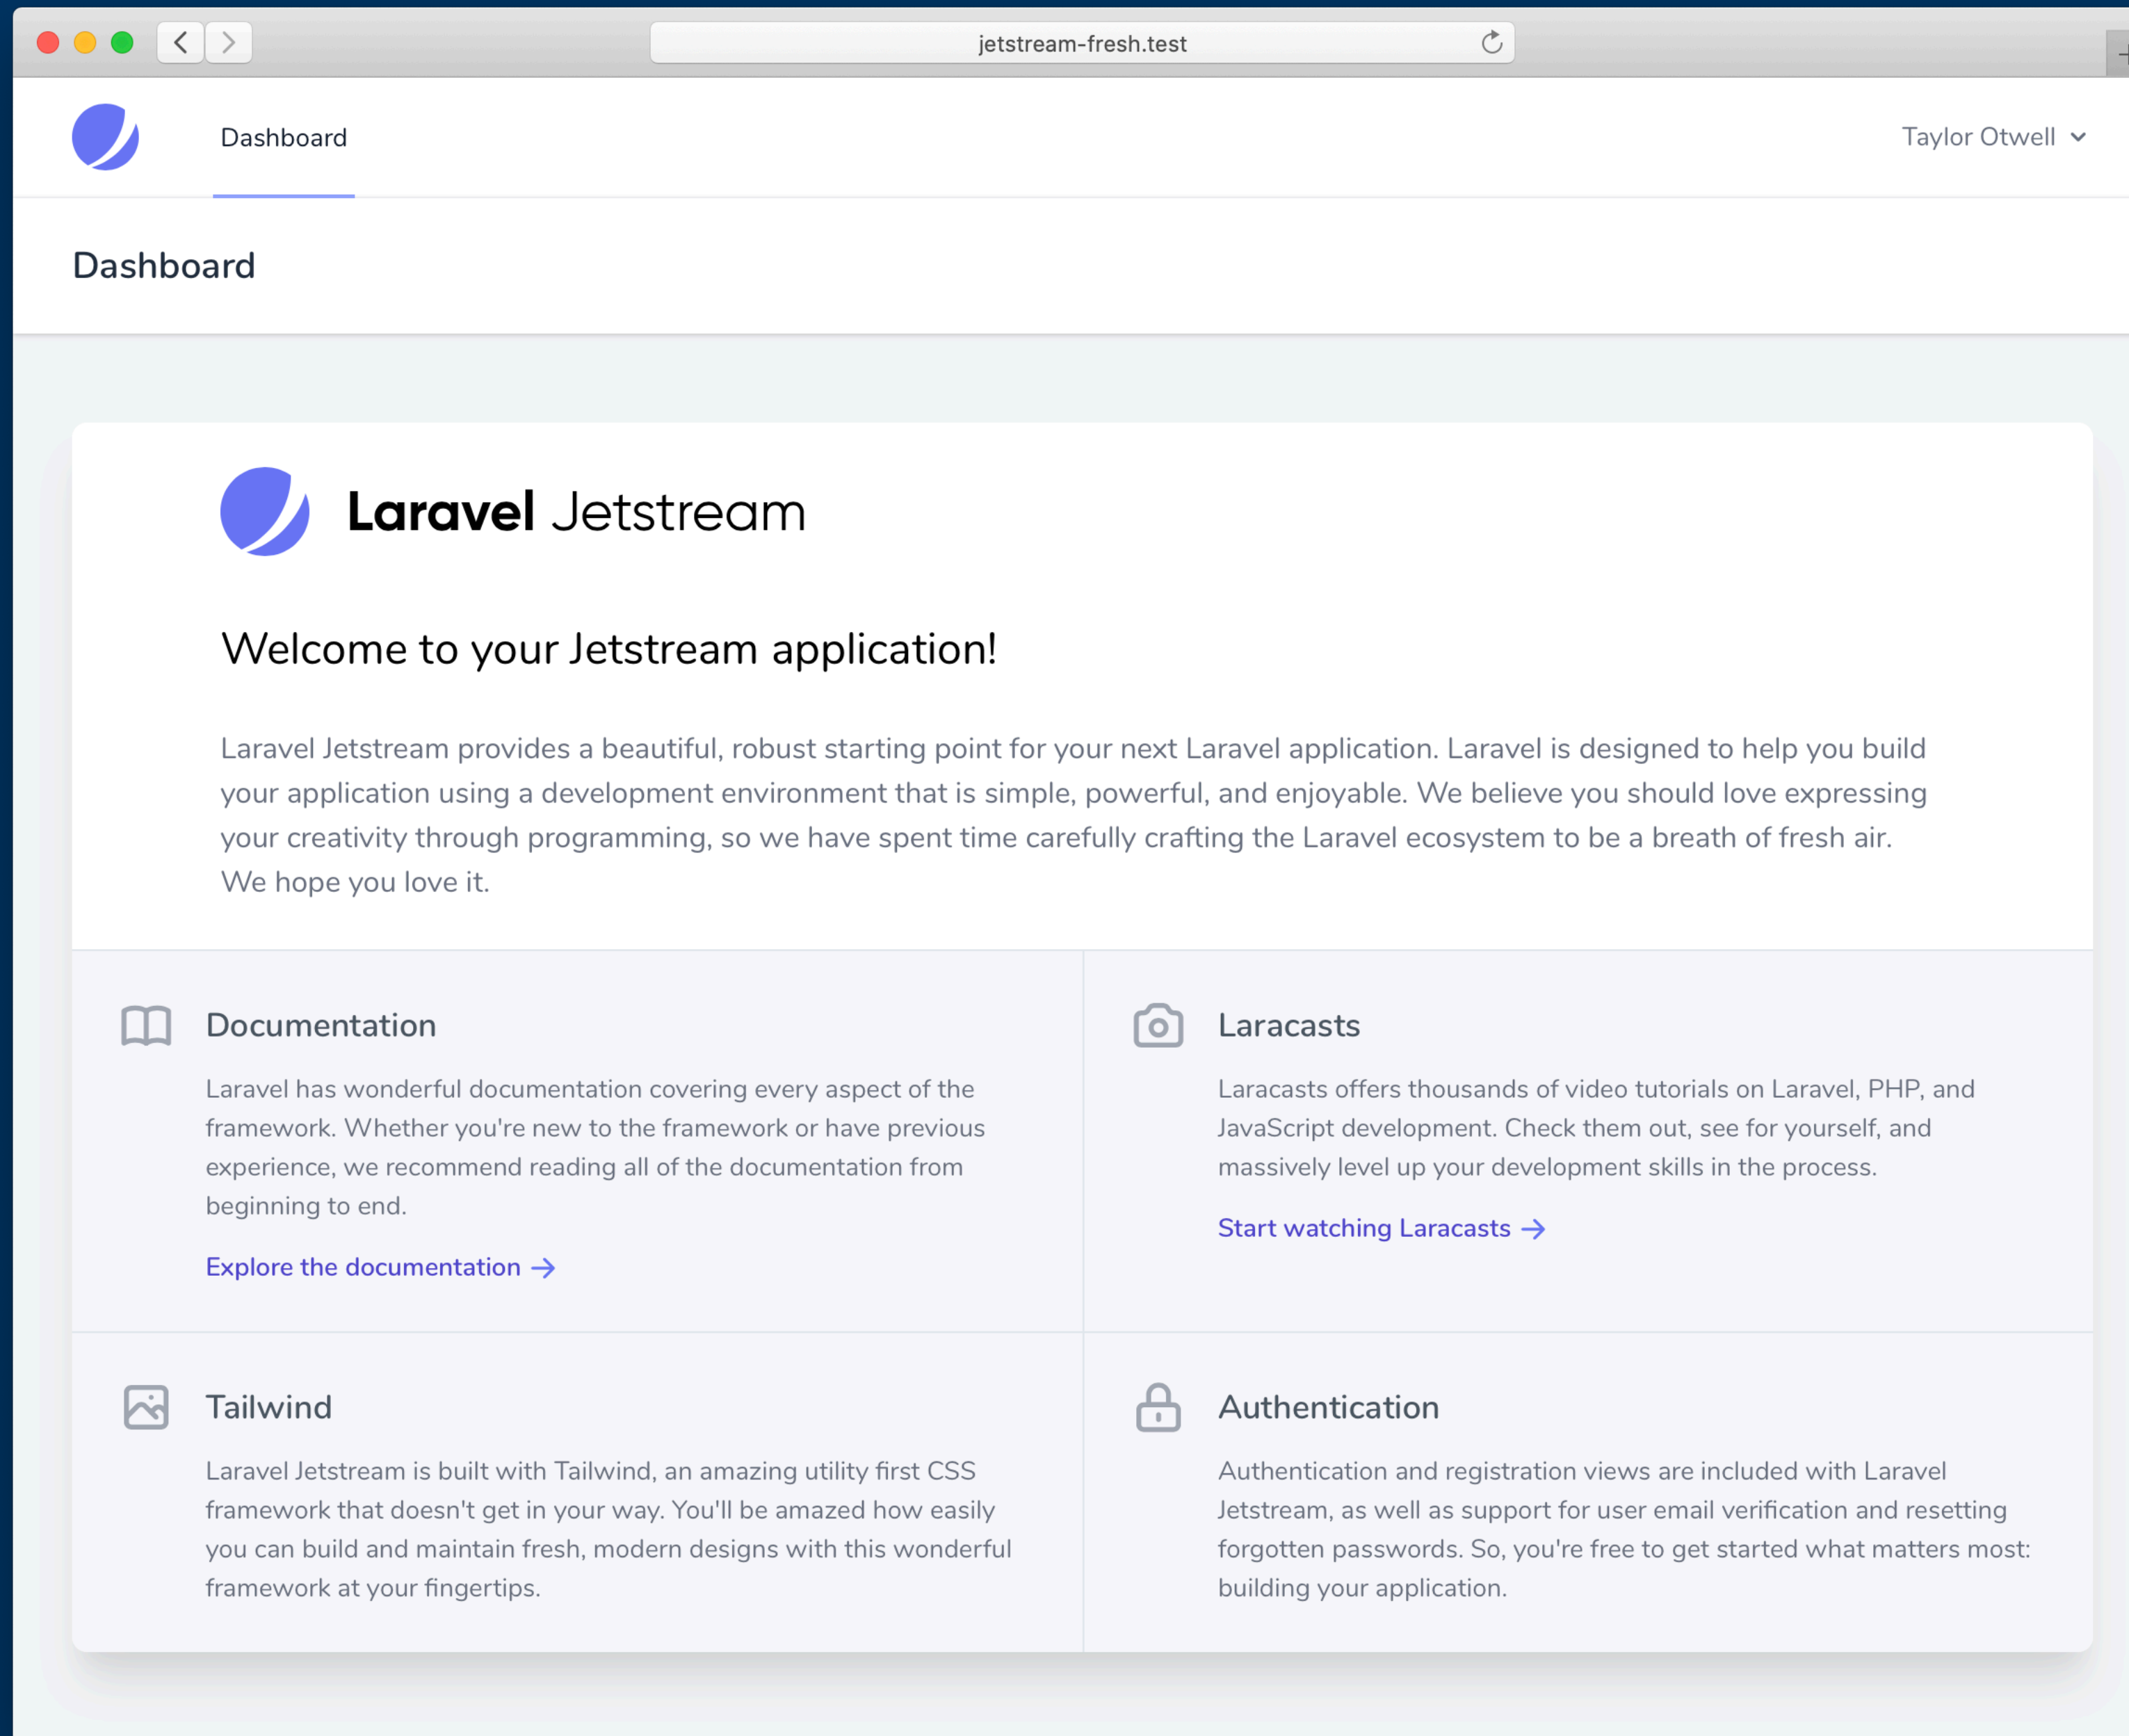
jetstream-fresh.test

Dashboard

Taylor Otwell

Dashboard

Laravel Jetstream

Welcome to your Jetstream application!

Laravel Jetstream provides a beautiful, robust starting point for your next Laravel application. Laravel is designed to help you build your application using a development environment that is simple, powerful, and enjoyable. We believe you should love expressing your creativity through programming, so we have spent time carefully crafting the Laravel ecosystem to be a breath of fresh air. We hope you love it.

Documentation

Laravel has wonderful documentation covering every aspect of the framework. Whether you're new to the framework or have previous experience, we recommend reading all of the documentation from beginning to end.

Explore the documentation →

Laracasts

Laracasts offers thousands of video tutorials on Laravel, PHP, and JavaScript development. Check them out, see for yourself, and massively level up your development skills in the process.

Start watching Laracasts →

Tailwind

Laravel Jetstream is built with Tailwind, an amazing utility first CSS framework that doesn't get in your way. You'll be amazed how easily you can build and maintain fresh, modern designs with this wonderful framework at your fingertips.

Authentication

Authentication and registration views are included with Laravel Jetstream, as well as support for user email verification and resetting forgotten passwords. So, you're free to get started what matters most: building your application.